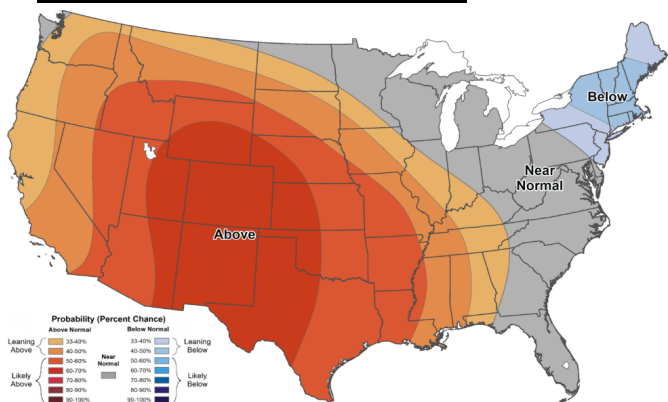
Below

Near Normal

Above

Probability (Percent Chance)

Above Normal

Leaning Above

33-40%

40-50%

Likely Above

50-60%

60-70%

70-80%

80-90%

90-100%

Near Normal

Below Normal

33-40%

40-50%

Leaning Below

50-60%

60-70%

70-80%

80-90%

90-100%

Likely Below